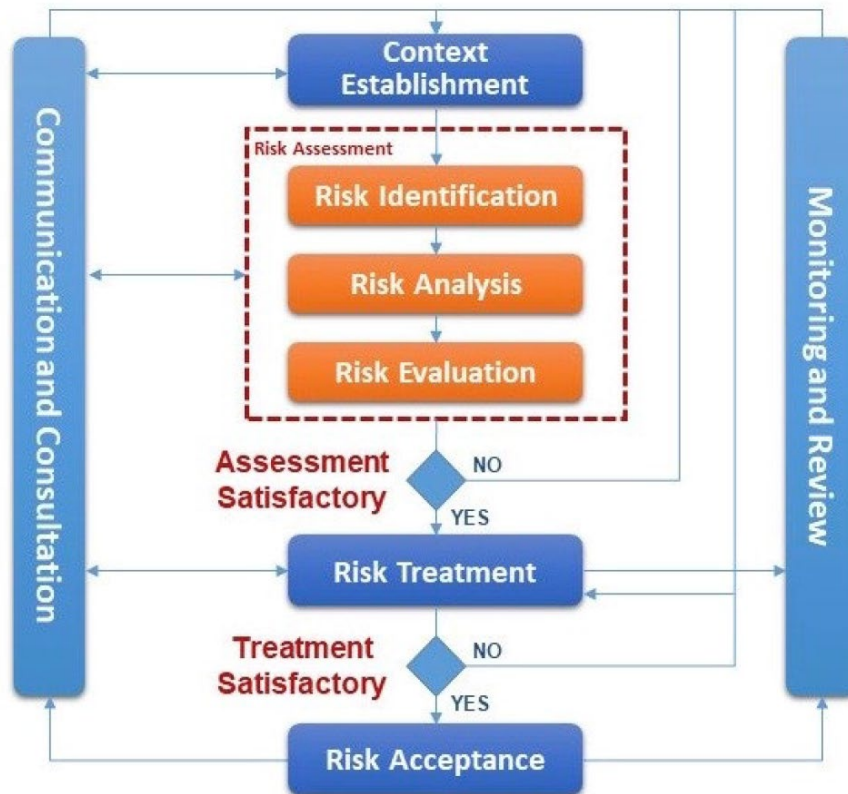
Communication and Consultation

Context Establishment

Risk Assessment

Risk Identification

Risk Analysis

Risk Evaluation

Assessment Satisfactory

NO

YES

Risk Treatment

Treatment Satisfactory

NO

YES

Risk Acceptance

Monitoring and Review